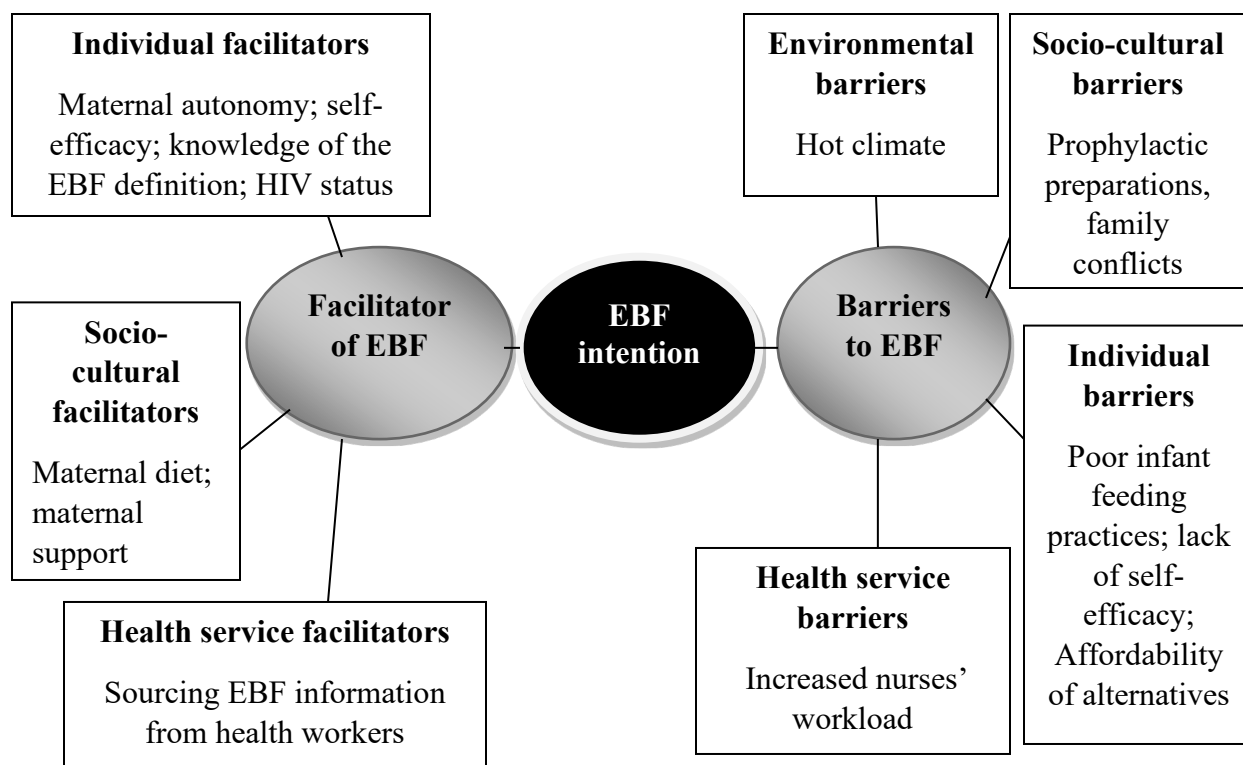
**Individual facilitators**

Maternal autonomy; self-efficacy; knowledge of the EBF definition; HIV status

**Environmental barriers**

Hot climate

**Socio-cultural barriers**

Prophylactic preparations, family conflicts

**Socio-cultural facilitators**

Maternal diet; maternal support

**Facilitator of EBF**

**EBF intention**

**Barriers to EBF**

**Individual barriers**

Poor infant feeding practices; lack of self-efficacy; Affordability of alternatives

**Health service barriers**

Increased nurses' workload

**Health service facilitators**

Sourcing EBF information from health workers